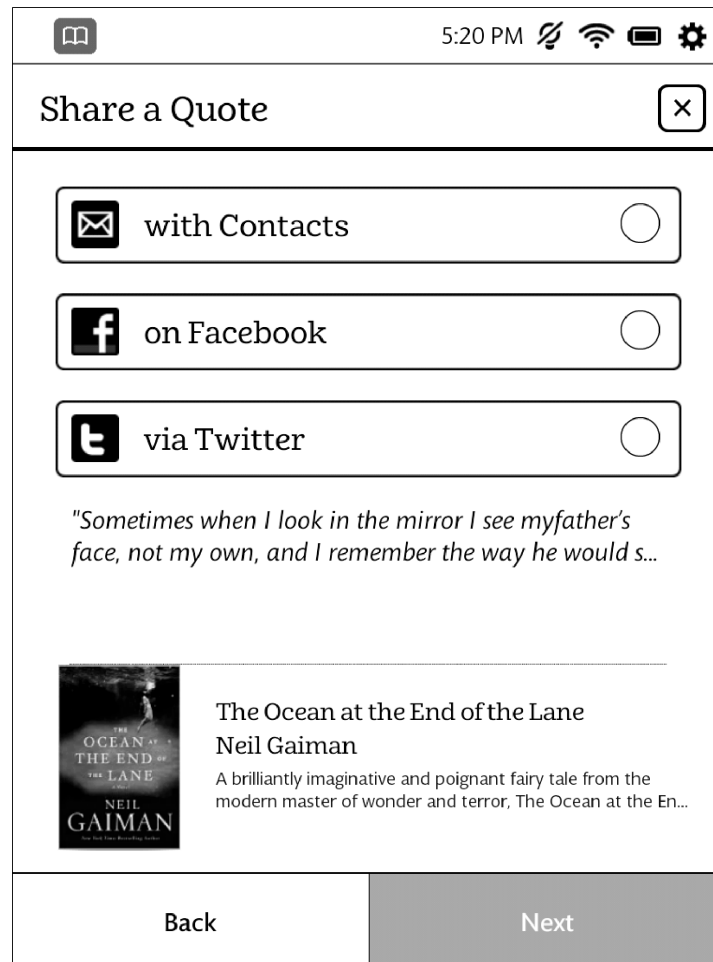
5:20 PM

Share a Quote

×

with Contacts

on Facebook

via Twitter

"Sometimes when I look in the mirror I see myfather's face, not my own, and I remember the way he would s...

THE OCEAN AT THE END OF THE LANE
A Novel
NEIL GAIMAN
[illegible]

The Ocean at the End of the Lane
Neil Gaiman
A brilliantly imaginative and poignant fairy tale from the modern master of wonder and terror, The Ocean at the En...

Back

Next